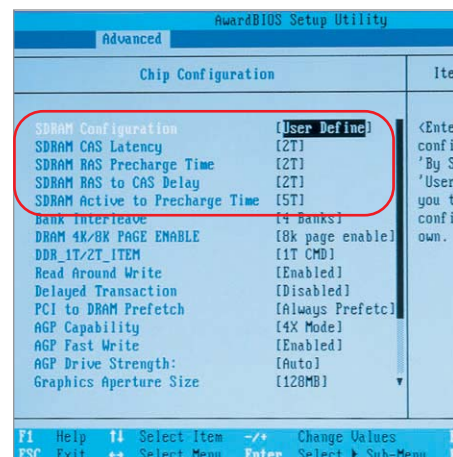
AwardBIOS Setup Utility

Advanced

Chip Configuration

Ite

SDRAM Configuration [User Define]
SDRAM CAS Latency [2T]
SDRAM RAS Precharge Time [2T]
SDRAM RAS to CAS Delay [2T]
SDRAM Active to Precharge Time [5T]
Bank Interleave [4 Banks]
DRAM 4K/8K PAGE ENABLE [8k page enable]
DDR_1T/2T_ITEM [1T CMD]
Read Around Write [Enabled]
Delayed Transaction [Disabled]
PCI to DRAM Prefetch [Always Prefetc]
AGP Capability [4X Mode]
AGP Fast Write [Enabled]
AGP Drive Strength: [Auto]
Graphics Aperture Size [128MB]

<Ente
confi
'By S
'User
you t
confi
own.

F1 Help ↑↓ Select Item -/+ Change Values
ESC Exit ↔ Select Menu Enter Select ▸ Sub-Menu